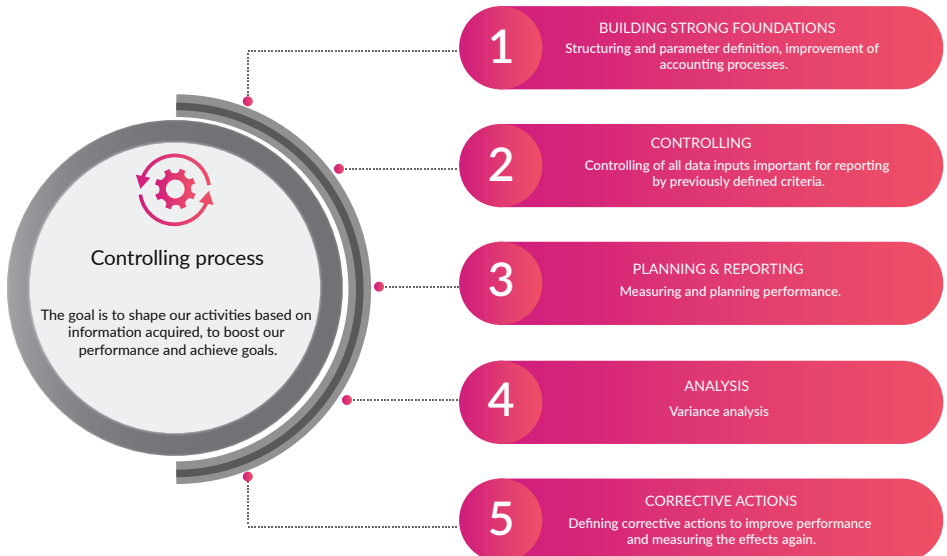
Controlling process

The goal is to shape our activities based on information acquired, to boost our performance and achieve goals.

1
BUILDING STRONG FOUNDATIONS
Structuring and parameter definition, improvement of accounting processes.

2
CONTROLLING
Controlling of all data inputs important for reporting by previously defined criteria.

3
PLANNING & REPORTING
Measuring and planning performance.

4
ANALYSIS
Variance analysis

5
CORRECTIVE ACTIONS
Defining corrective actions to improve performance and measuring the effects again.